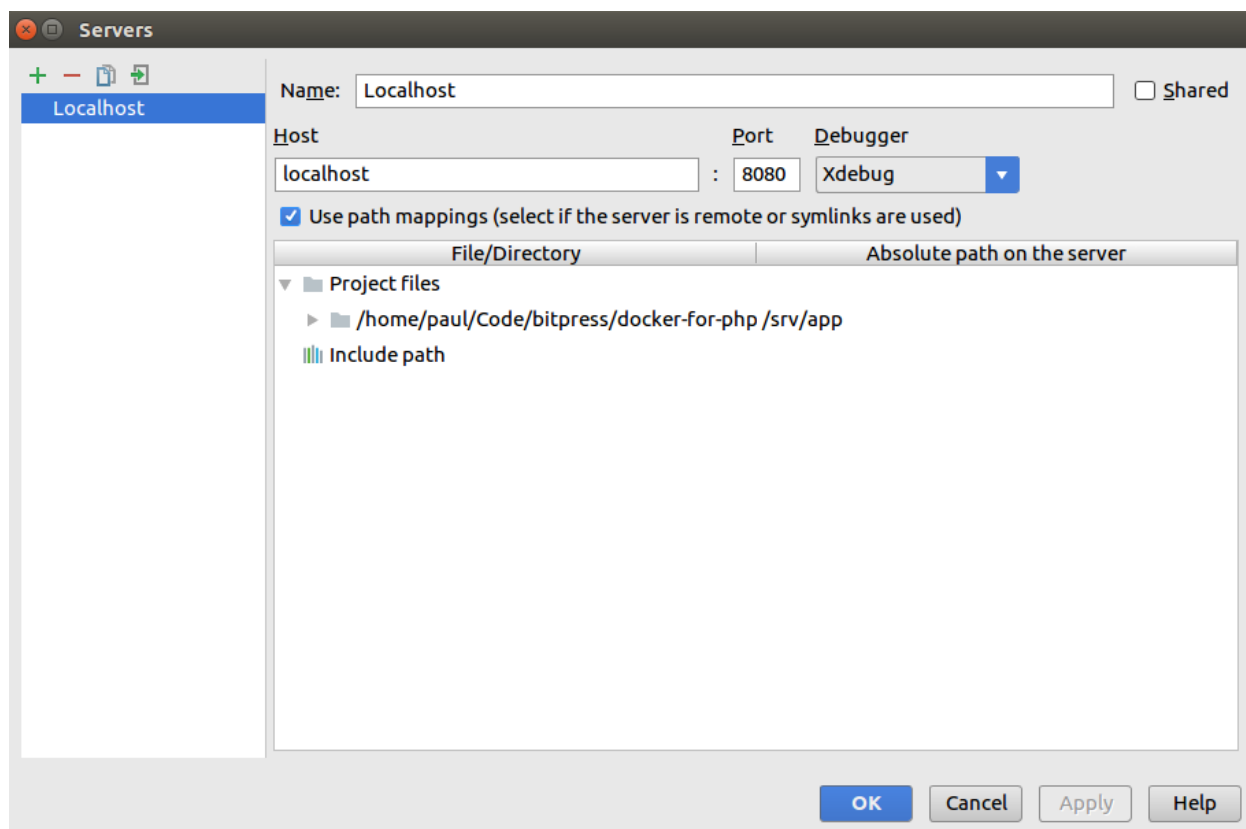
Servers

+ −

Localhost

Name: Localhost

Shared

Host

localhost

:

Port

8080

Debugger

Xdebug

Use path mappings (select if the server is remote or symlinks are used)

| File/Directory | Absolute path on the server |
|---|---|
| Project files | |
| /home/paul/Code/bitpress/docker-for-php | /srv/app |
| Include path | |

OK

Cancel

Apply

Help